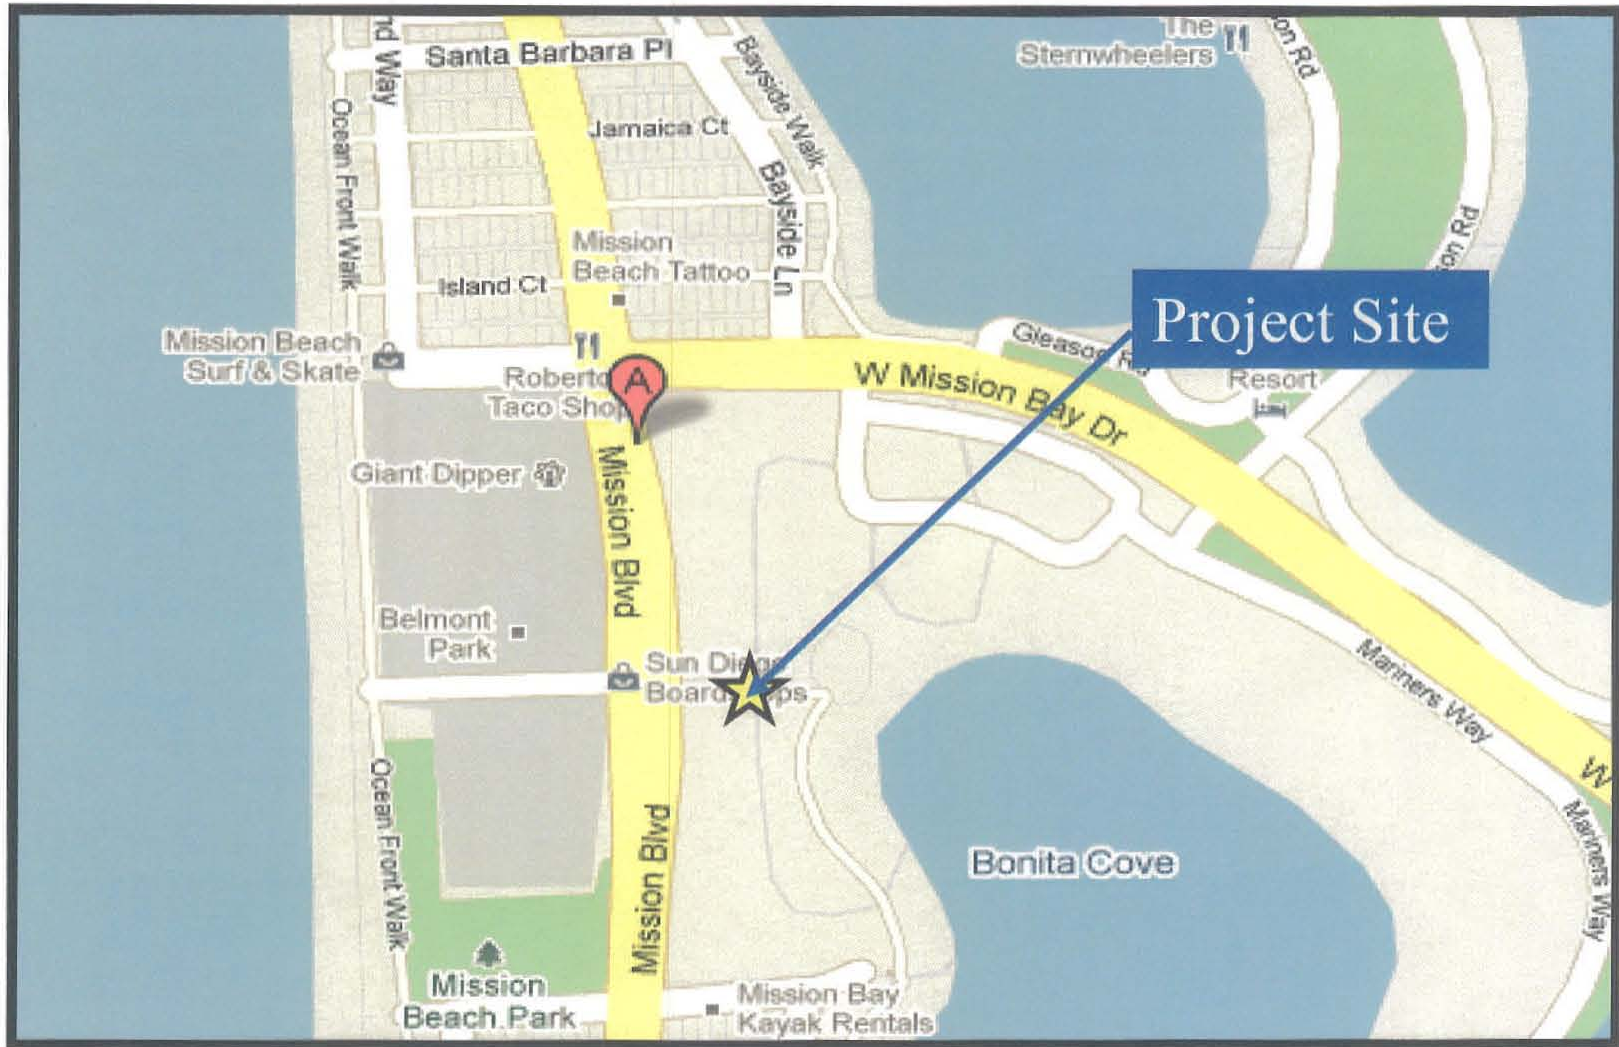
nd Way
Santa Barbara Pl
Bayside Walk
The Sternwheelers
on Rd
Jamaica Ct
Bayside Ln
Ocean Front Walk
Mission Beach Tattoo
on Rd
Island Ct
Project Site
Mission Beach Surf & Skate
Roberto Taco Shop
A
Gleason Rd
W Mission Bay Dr
Resort
Giant Dipper
Mission Blvd
Belmont Park
Sun Diego Board Shops
Mariners Way
W
Ocean Front Walk
Mission Blvd
Bonita Cove
Mariners Way
Mission Beach Park
Mission Bay Kayak Rentals